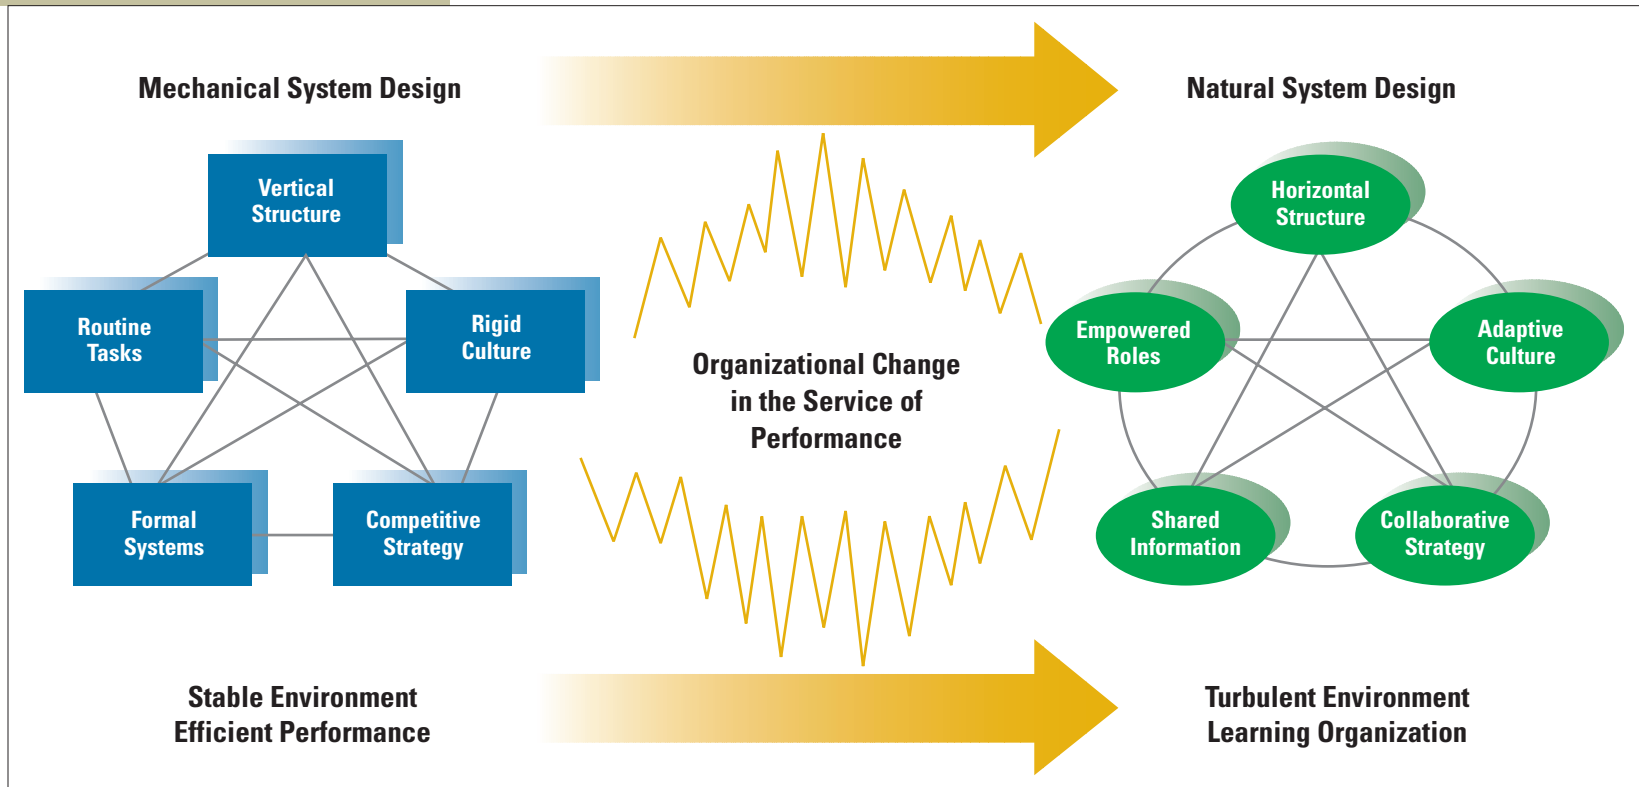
Mechanical System Design

Vertical Structure

Routine Tasks

Rigid Culture

Formal Systems

Competitive Strategy

Organizational Change in the Service of Performance

Natural System Design

Horizontal Structure

Empowered Roles

Adaptive Culture

Shared Information

Collaborative Strategy

Stable Environment
Efficient Performance

Turbulent Environment
Learning Organization